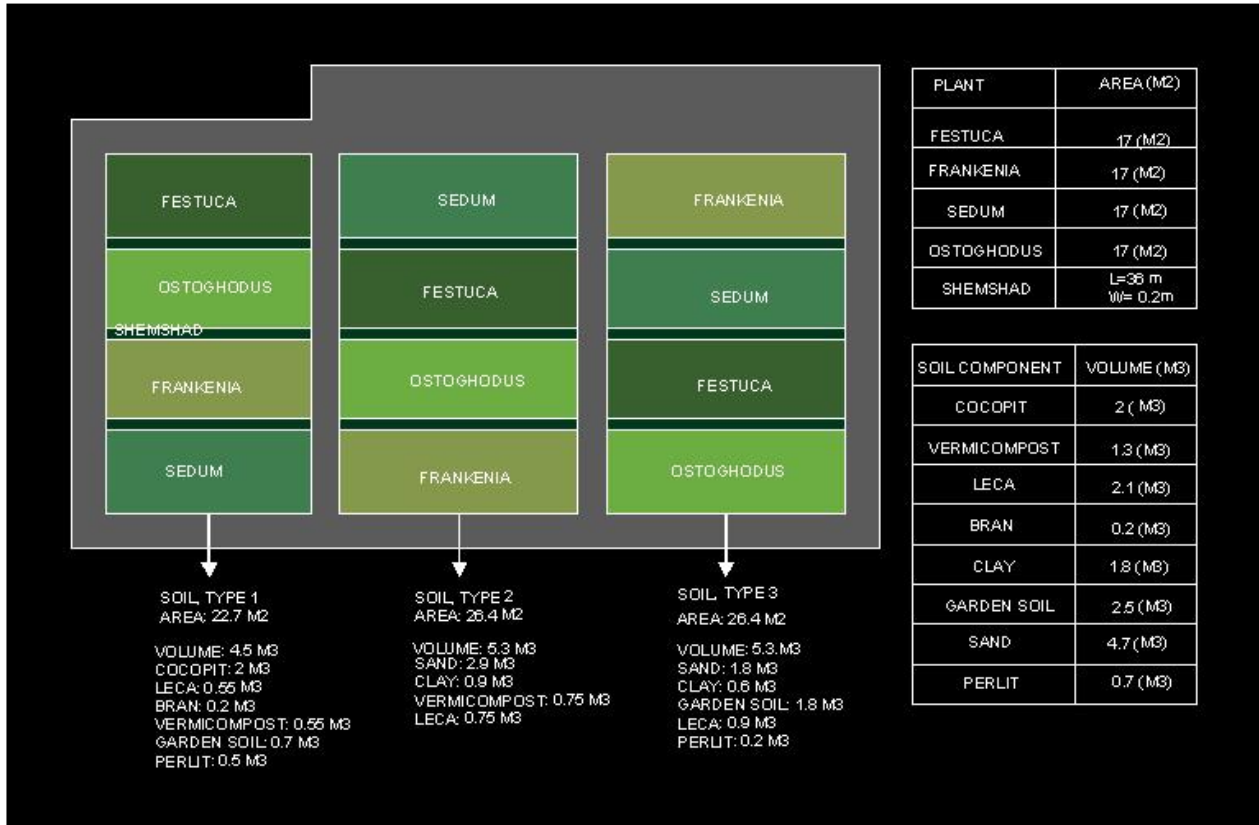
FESTUCA

OSTOGHODUS

SHEMSHAD

FRANKENIA

SEDUM

SEDUM

FESTUCA

OSTOGHODUS

FRANKENIA

FRANKENIA

SEDUM

FESTUCA

OSTOGHODUS

SOIL TYPE 1
AREA: 22.7 M2

VOLUME: 4.5 M3
COCOPIT: 2 M3
LECA: 0.55 M3
BRAN: 0.2 M3
VERMICOMPOST: 0.55 M3
GARDEN SOIL: 0.7 M3
PERLIT: 0.5 M3

SOIL TYPE 2
AREA: 26.4 M2

VOLUME: 5.3 M3
SAND: 2.9 M3
CLAY: 0.9 M3
VERMICOMPOST: 0.75 M3
LECA: 0.75 M3

SOIL TYPE 3
AREA: 26.4 M2

VOLUME: 5.3 M3
SAND: 1.8 M3
CLAY: 0.6 M3
GARDEN SOIL: 1.8 M3
LECA: 0.9 M3
PERLIT: 0.2 M3

| PLANT | AREA (M2) |
|---|---|
| FESTUCA | 17 (M2) |
| FRANKENIA | 17 (M2) |
| SEDUM | 17 (M2) |
| OSTOGHODUS | 17 (M2) |
| SHEMSHAD | L=36 m W= 0.2m |

| SOIL COMPONENT | VOLUME (M3) |
|---|---|
| COCOPIT | 2 ( M3) |
| VERMICOMPOST | 1.3 (M3) |
| LECA | 2.1 (M3) |
| BRAN | 0.2 (M3) |
| CLAY | 1.8 (M3) |
| GARDEN SOIL | 2.5 (M3) |
| SAND | 4.7 (M3) |
| PERLIT | 0.7 (M3) |